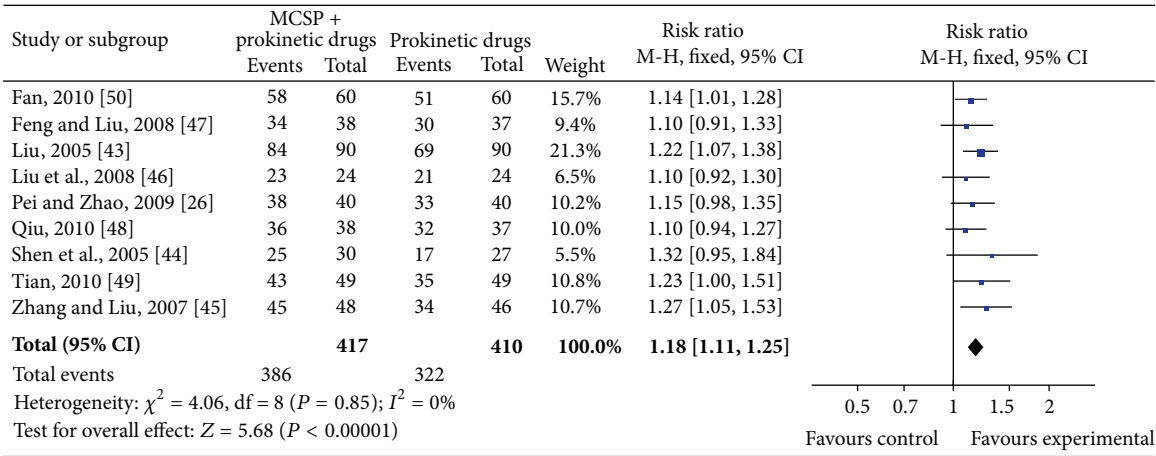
| Study or subgroup | MCSP + prokinetic drugs Events | MCSP + prokinetic drugs Total | Prokinetic drugs Events | Prokinetic drugs Total | Weight | Risk ratio M-H, fixed, 95% CI | Risk ratio M-H, fixed, 95% CI |
|---|---|---|---|---|---|---|---|
| Fan, 2010 [50] | 58 | 60 | 51 | 60 | 15.7% | 1.14 [1.01, 1.28] | |
| Feng and Liu, 2008 [47] | 34 | 38 | 30 | 37 | 9.4% | 1.10 [0.91, 1.33] | |
| Liu, 2005 [43] | 84 | 90 | 69 | 90 | 21.3% | 1.22 [1.07, 1.38] | |
| Liu et al., 2008 [46] | 23 | 24 | 21 | 24 | 6.5% | 1.10 [0.92, 1.30] | |
| Pei and Zhao, 2009 [26] | 38 | 40 | 33 | 40 | 10.2% | 1.15 [0.98, 1.35] | |
| Qiu, 2010 [48] | 36 | 38 | 32 | 37 | 10.0% | 1.10 [0.94, 1.27] | |
| Shen et al., 2005 [44] | 25 | 30 | 17 | 27 | 5.5% | 1.32 [0.95, 1.84] | |
| Tian, 2010 [49] | 43 | 49 | 35 | 49 | 10.8% | 1.23 [1.00, 1.51] | |
| Zhang and Liu, 2007 [45] | 45 | 48 | 34 | 46 | 10.7% | 1.27 [1.05, 1.53] | |
| **Total (95% CI)** | | **417** | | **410** | **100.0%** | **1.18 [1.11, 1.25]** | |
| Total events | 386 | | 322 | | | | |

Heterogeneity: $\chi^2 = 4.06$, df = 8 ($P = 0.85$); $I^2 = 0\%$
Test for overall effect: $Z = 5.68$ ($P < 0.00001$)

0.5 0.7 1 1.5 2
Favours control Favours experimental